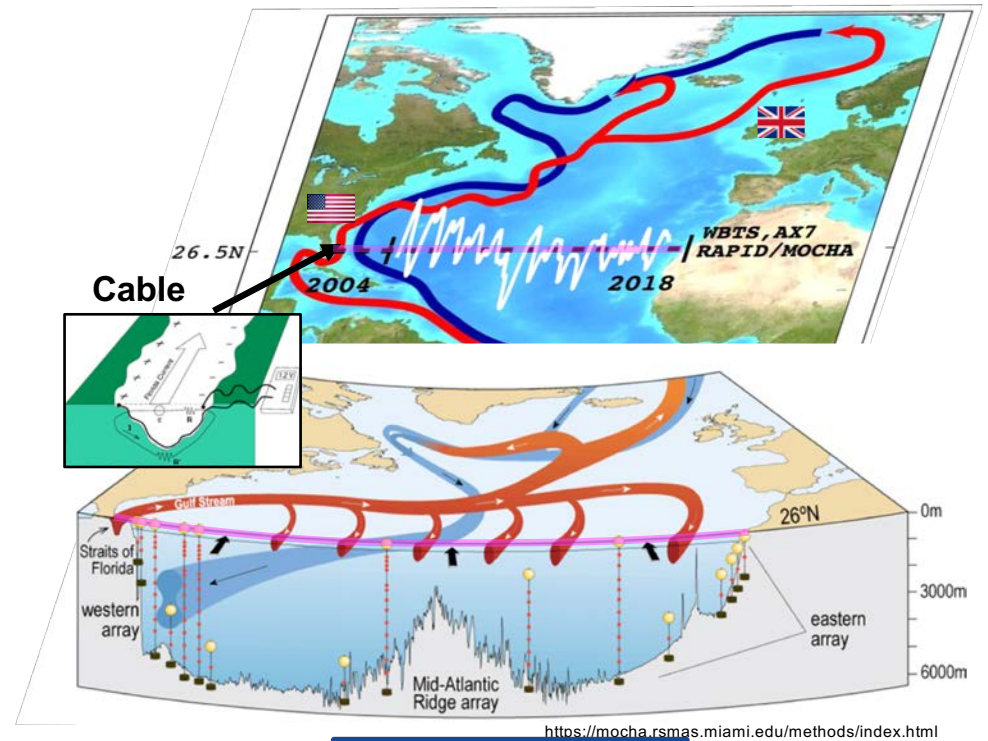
26.5N

WBTS, AX7
RAPID/MOCHA

2004

2018

Cable

Florida Current

Gulf Stream

26ºN

0m

3000m

6000m

Straits of Florida

western array

eastern array

Mid-Atlantic Ridge array

https://mocha.rsmas.miami.edu/methods/index.html